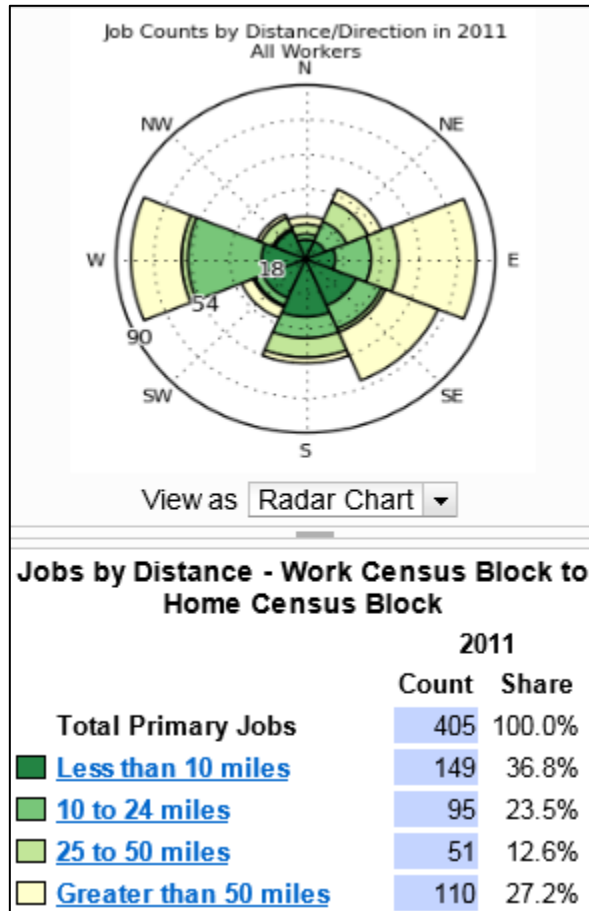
Job Counts by Distance/Direction in 2011
All Workers

N
NE
E
SE
S
SW
W
NW
18
54
90

View as Radar Chart

Jobs by Distance - Work Census Block to Home Census Block

| | 2011 | |
|---|---|---|
| | Count | Share |
| Total Primary Jobs | 405 | 100.0% |
| Less than 10 miles | 149 | 36.8% |
| 10 to 24 miles | 95 | 23.5% |
| 25 to 50 miles | 51 | 12.6% |
| Greater than 50 miles | 110 | 27.2% |